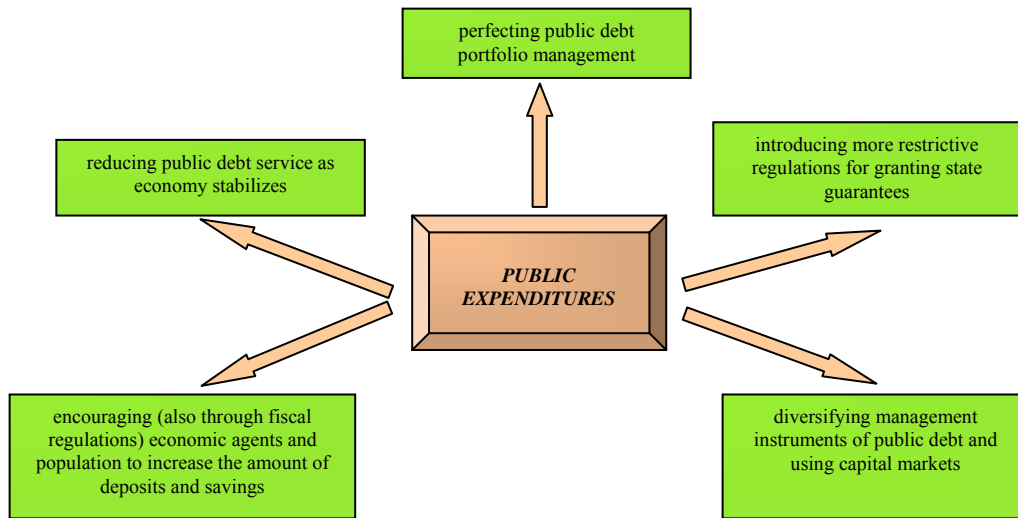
perfecting public debt portfolio management

reducing public debt service as economy stabilizes

introducing more restrictive regulations for granting state guarantees

PUBLIC EXPENDITURES

encouraging (also through fiscal regulations) economic agents and population to increase the amount of deposits and savings

diversifying management instruments of public debt and using capital markets